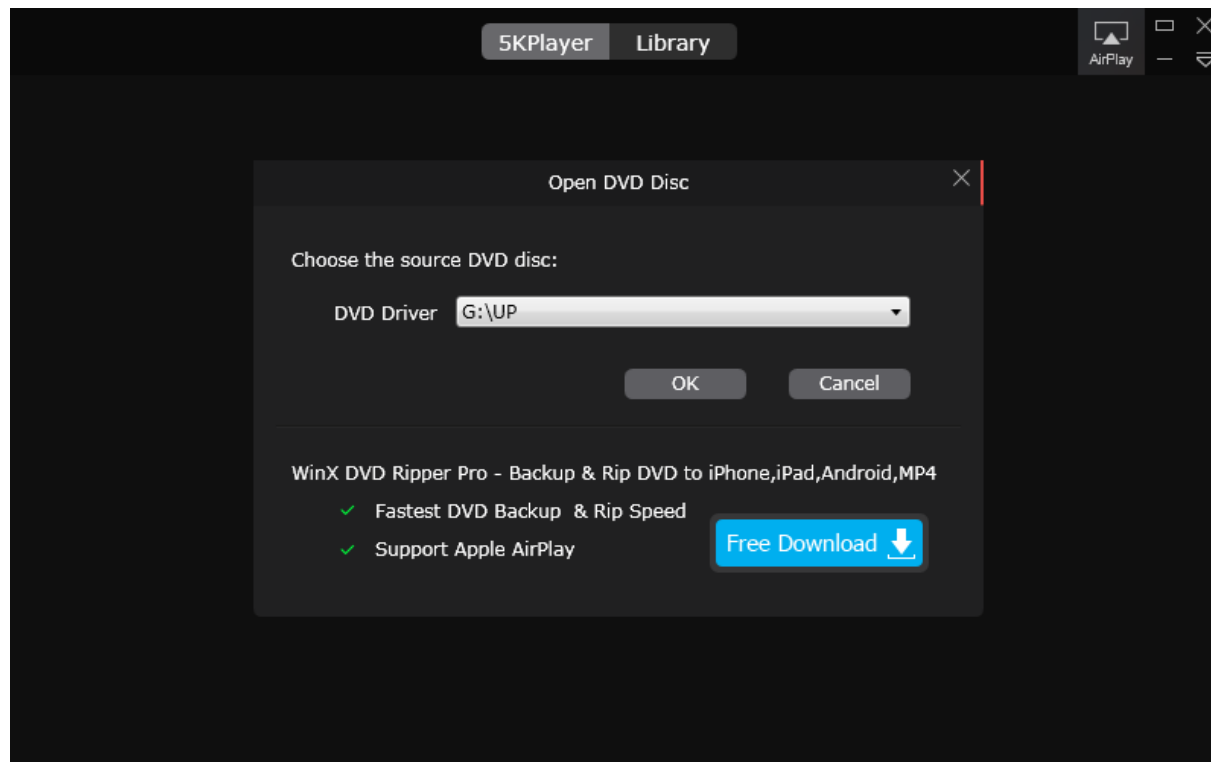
5KPlayer Library

AirPlay

Open DVD Disc

Choose the source DVD disc:

DVD Driver G:\UP

OK Cancel

WinX DVD Ripper Pro - Backup & Rip DVD to iPhone,iPad,Android,MP4

✓ Fastest DVD Backup & Rip Speed

✓ Support Apple AirPlay

Free Download